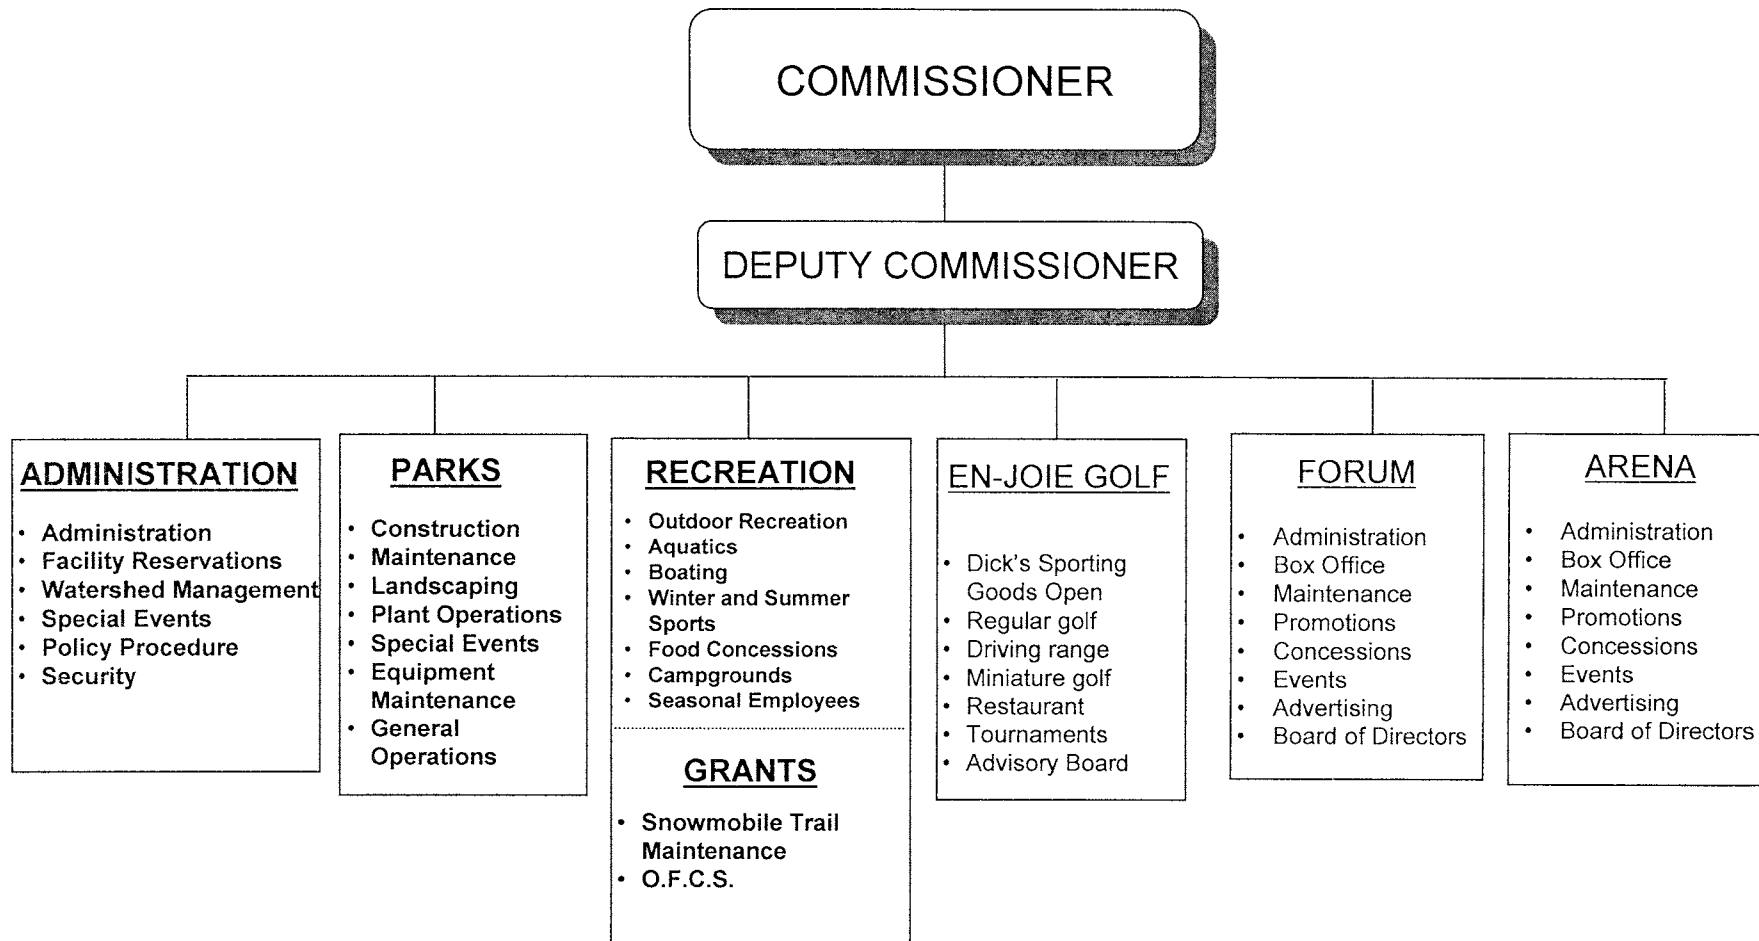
COMMISSIONER

DEPUTY COMMISSIONER

ADMINISTRATION

- Administration
- Facility Reservations
- Watershed Management
- Special Events
- Policy Procedure
- Security

PARKS

- Construction
- Maintenance
- Landscaping
- Plant Operations
- Special Events
- Equipment Maintenance
- General Operations

RECREATION

- Outdoor Recreation
- Aquatics
- Boating
- Winter and Summer Sports
- Food Concessions
- Campgrounds
- Seasonal Employees

GRANTS

- Snowmobile Trail Maintenance
- O.F.C.S.

EN-JOIE GOLF

- Dick's Sporting Goods Open
- Regular golf
- Driving range
- Miniature golf
- Restaurant
- Tournaments
- Advisory Board

FORUM

- Administration
- Box Office
- Maintenance
- Promotions
- Concessions
- Events
- Advertising
- Board of Directors

ARENA

- Administration
- Box Office
- Maintenance
- Promotions
- Concessions
- Events
- Advertising
- Board of Directors